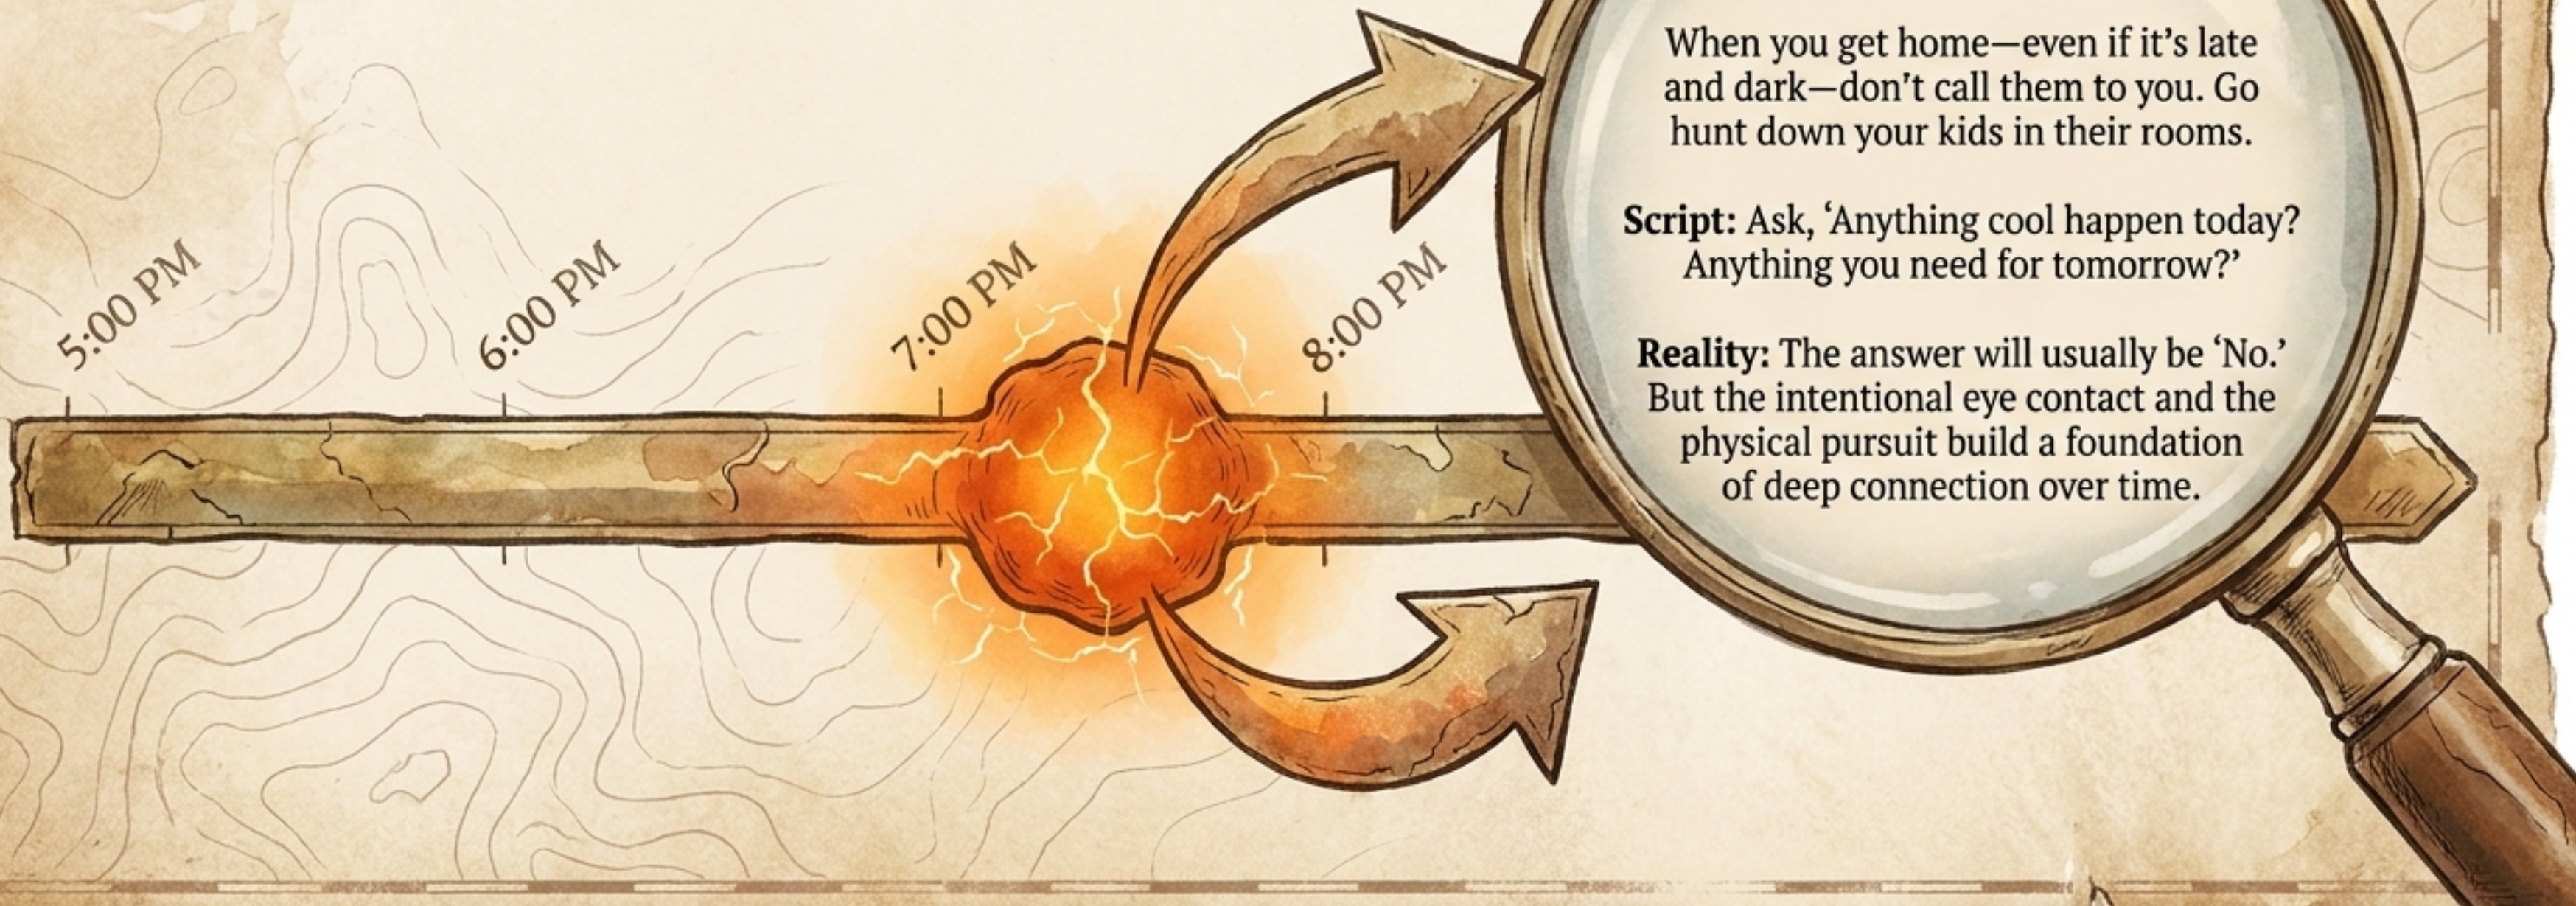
5:00 PM

6:00 PM

7:00 PM

8:00 PM

When you get home—even if it's late and dark—don't call them to you. Go hunt down your kids in their rooms.

**Script:** Ask, 'Anything cool happen today? Anything you need for tomorrow?'

**Reality:** The answer will usually be 'No.' But the intentional eye contact and the physical pursuit build a foundation of deep connection over time.